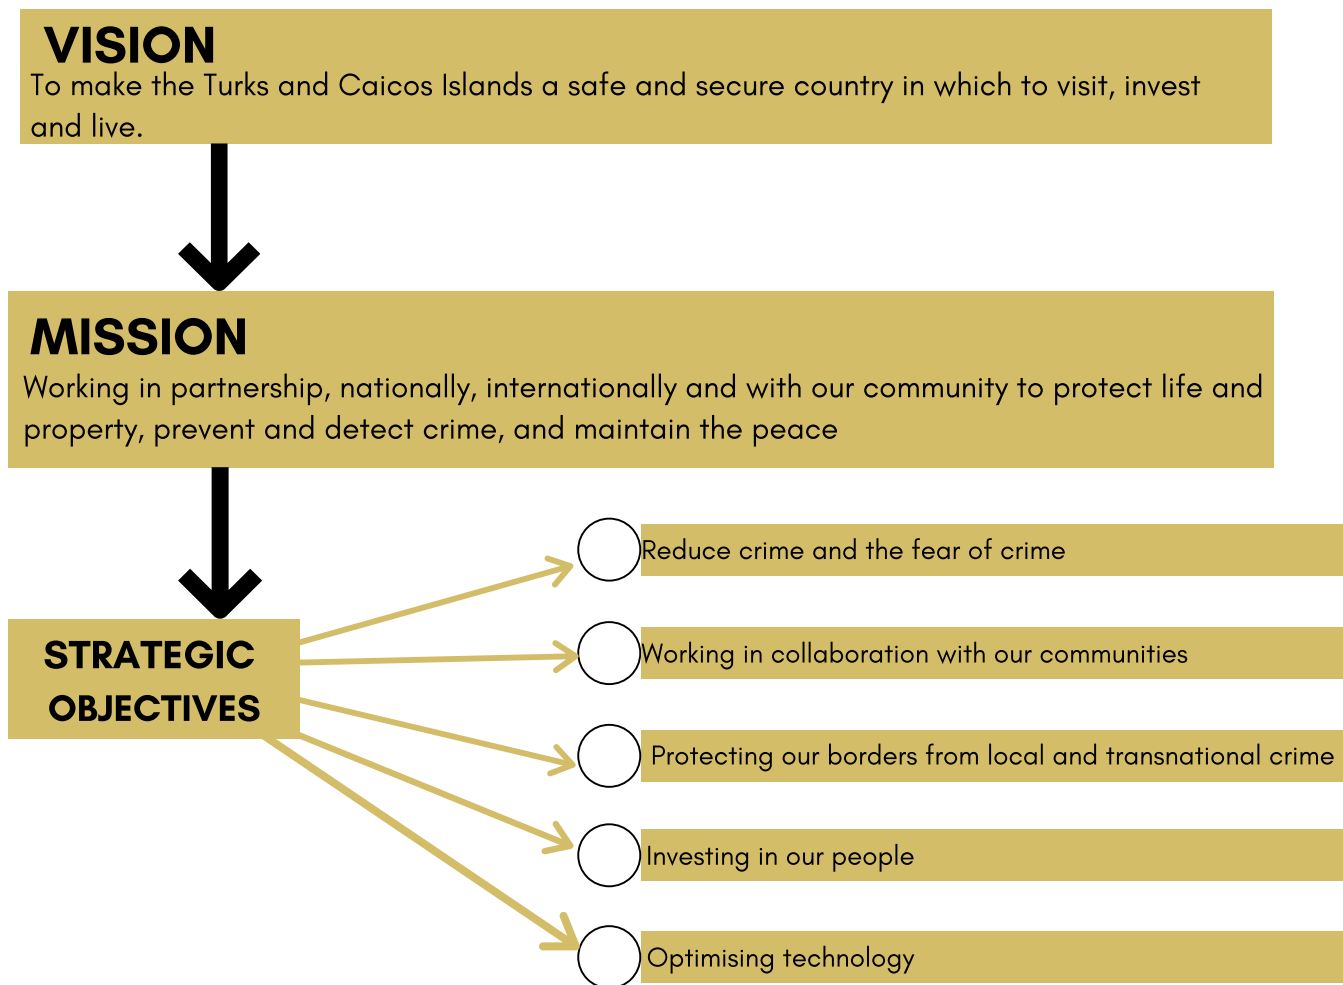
VISION
To make the Turks and Caicos Islands a safe and secure country in which to visit, invest and live.

MISSION
Working in partnership, nationally, internationally and with our community to protect life and property, prevent and detect crime, and maintain the peace

STRATEGIC OBJECTIVES

Reduce crime and the fear of crime

Working in collaboration with our communities

Protecting our borders from local and transnational crime

Investing in our people

Optimising technology